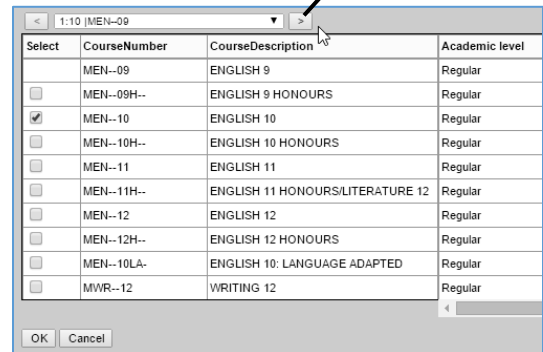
< 1:10 |MEN--09 ▼ >

| Select | CourseNumber | CourseDescription | Academic level |
|---|---|---|---|
| | MEN--09 | ENGLISH 9 | Regular |
| ☐ | MEN--09H-- | ENGLISH 9 HONOURS | Regular |
| ☑ | MEN--10 | ENGLISH 10 | Regular |
| ☐ | MEN--10H-- | ENGLISH 10 HONOURS | Regular |
| ☐ | MEN--11 | ENGLISH 11 | Regular |
| ☐ | MEN--11H-- | ENGLISH 11 HONOURS/LITERATURE 12 | Regular |
| ☐ | MEN--12 | ENGLISH 12 | Regular |
| ☐ | MEN--12H-- | ENGLISH 12 HONOURS | Regular |
| ☐ | MEN--10LA- | ENGLISH 10: LANGUAGE ADAPTED | Regular |
| ☐ | MWR--12 | WRITING 12 | Regular |

OK Cancel